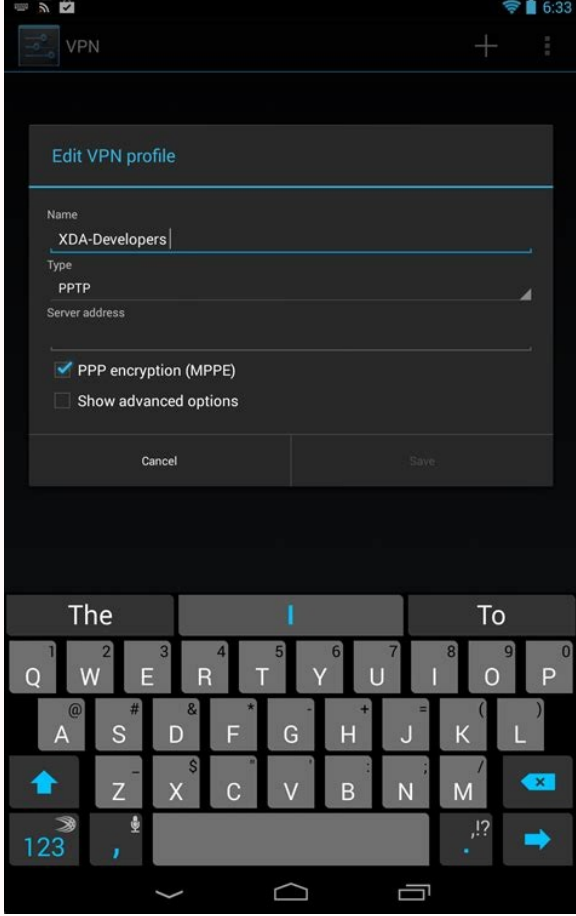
6:33

VPN

Edit VPN profile

Name

XDA-Developers

Type

PPTP

Server address

PPP encryption (MPPE)

Show advanced options

Cancel

Save

The
I
To

1 Q 2 W 3 E 4 R 5 T 6 Y 7 U 8 I 9 O 0 P

@ A # S & D * F - G + H = J ( K ) L

_ Z $ X " C ' V : B ; N / M

123 , . ,!?